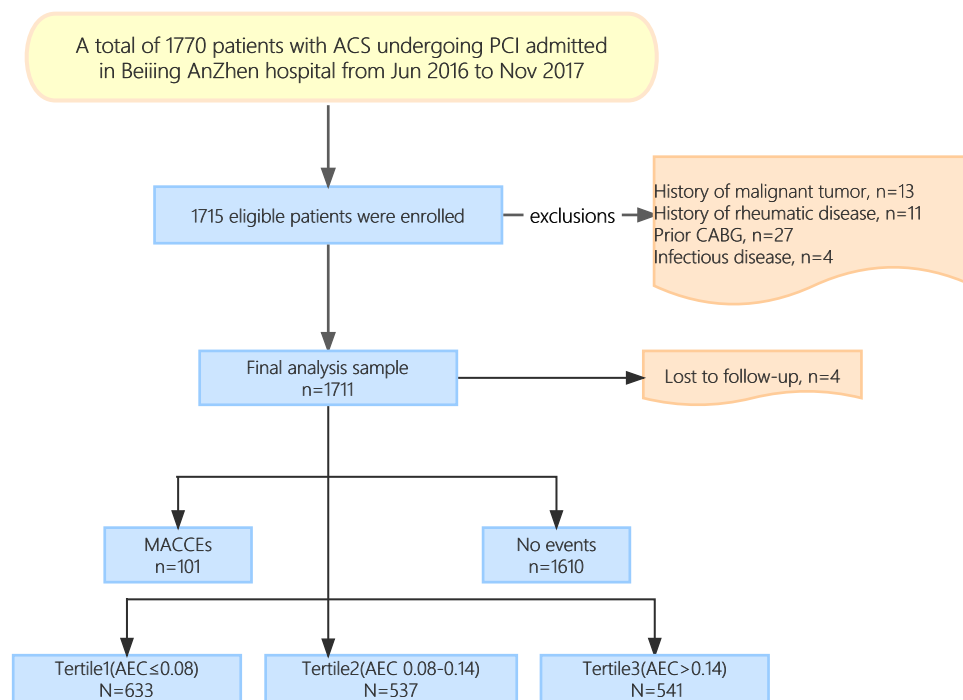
A total of 1770 patients with ACS undergoing PCI admitted in Beiiing AnZhen hospital from Jun 2016 to Nov 2017

1715 eligible patients were enrolled

exclusions

History of malignant tumor, n=13
History of rheumatic disease, n=11
Prior CABG, n=27
Infectious disease, n=4

Final analysis sample
n=1711

Lost to follow-up, n=4

MACCEs
n=101

No events
n=1610

Tertile1(AEC≤0.08)
N=633

Tertile2(AEC 0.08-0.14)
N=537

Tertile3(AEC>0.14)
N=541